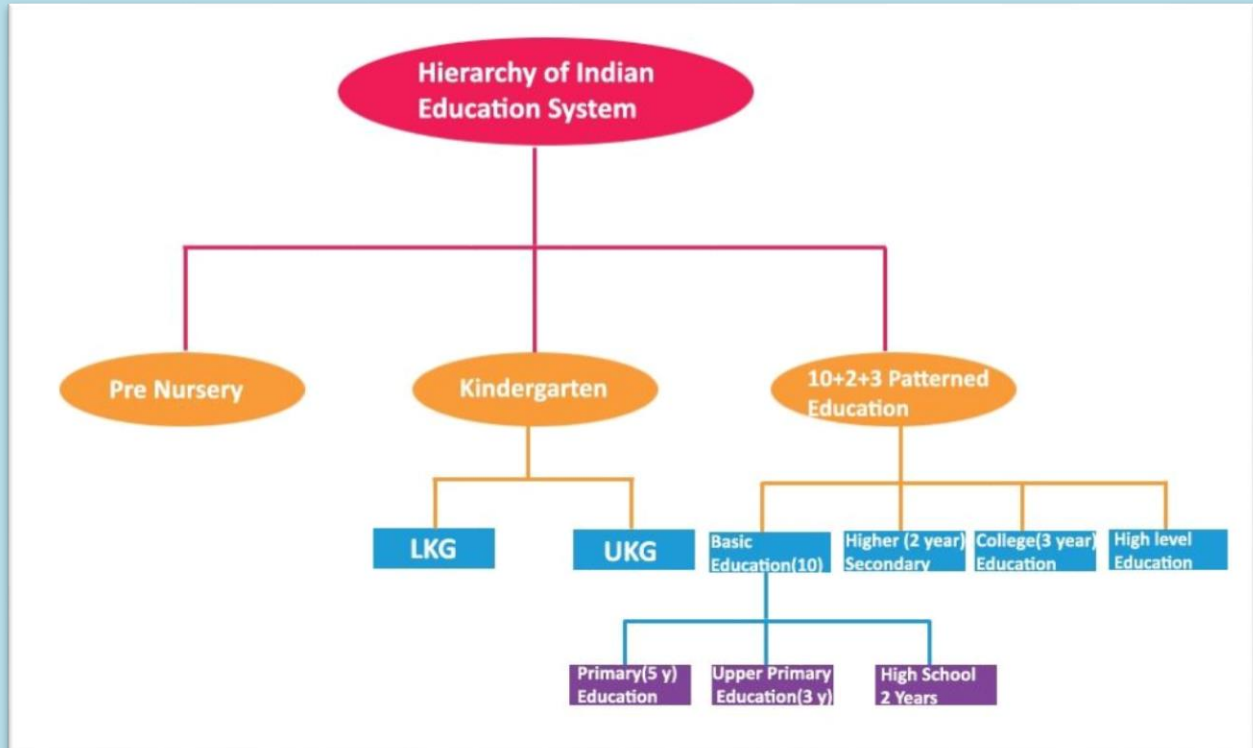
Hierarchy of Indian Education System

Pre Nursery

Kindergarten

10+2+3 Patterned Education

LKG

UKG

Basic Education(10)

Higher (2 year) Secondary

College(3 year) Education

High level Education

Primary(5 y) Education

Upper Primary Education(3 y)

High School 2 Years